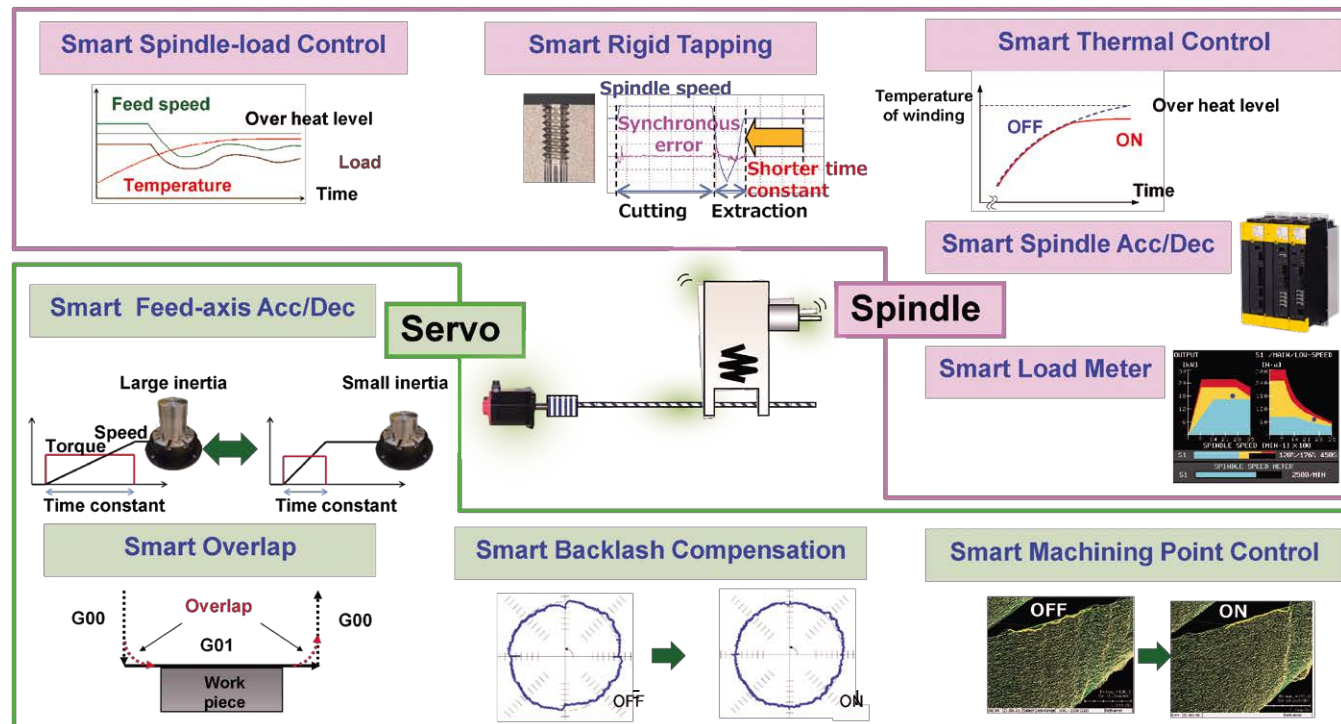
Smart Spindle-load Control

Feed speed
Over heat level
Load
Temperature
Time

Smart Rigid Tapping

Spindle speed
Synchronous error
Shorter time constant
Cutting
Extraction

Smart Thermal Control

Temperature of winding
Over heat level
OFF
ON
Time

Smart Spindle Acc/Dec

Spindle

Smart Load Meter

Servo

Smart Feed-axis Acc/Dec

Large inertia
Small inertia
Speed
Torque
Time constant
Time constant

Smart Overlap

G00
Overlap
G00
G01
Work piece

Smart Backlash Compensation

OFF
ON

Smart Machining Point Control

OFF
ON